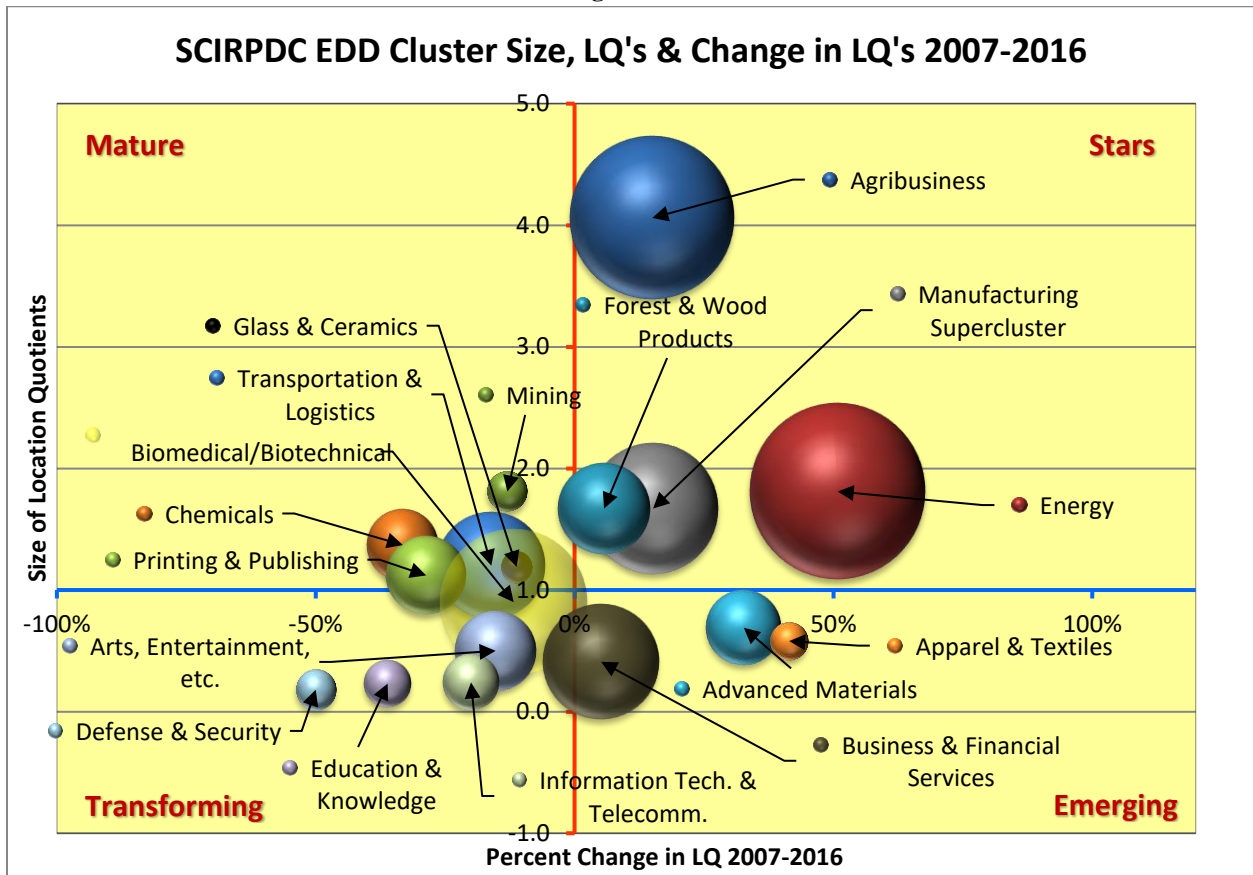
SCIRPDC EDD Cluster Size, LQ's & Change in LQ's 2007-2016

Mature

Stars

Transforming

Emerging

5.0
4.0
3.0
2.0
1.0
0.0
-1.0

-100%
-50%
0%
50%
100%

Size of Location Quotients

Percent Change in LQ 2007-2016

Agribusiness

Forest & Wood Products

Manufacturing Supercluster

Glass & Ceramics

Transportation & Logistics

Mining

Biomedical/Biotechnical

Chemicals

Printing & Publishing

Energy

Arts, Entertainment, etc.

Apparel & Textiles

Advanced Materials

Defense & Security

Education & Knowledge

Information Tech. & Telecomm.

Business & Financial Services